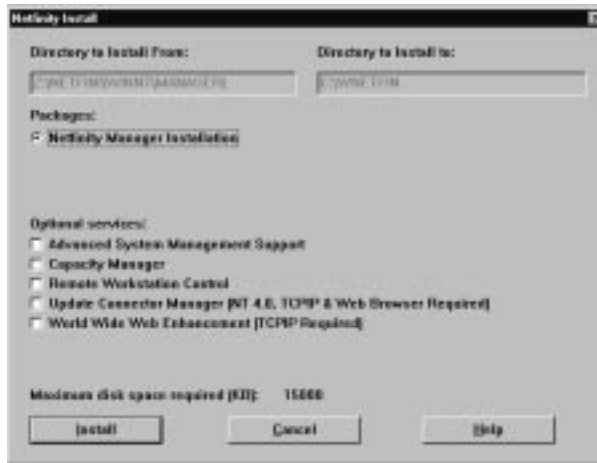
Netfinity Install

Directory to Install From:

C:\NETFIN\WINNT\MANAGER\

Directory to Install to:

C:\WNETFIN

Packages:

Netfinity Manager Installation

Optional services:

Advanced System Management Support

Capacity Manager

Remote Workstation Control

Update Connector Manager (NT 4.0, TCPIP & Web Browser Required)

World Wide Web Enhancement (TCPIP Required)

Maximum disk space required (KB): 15000

Install

Cancel

Help